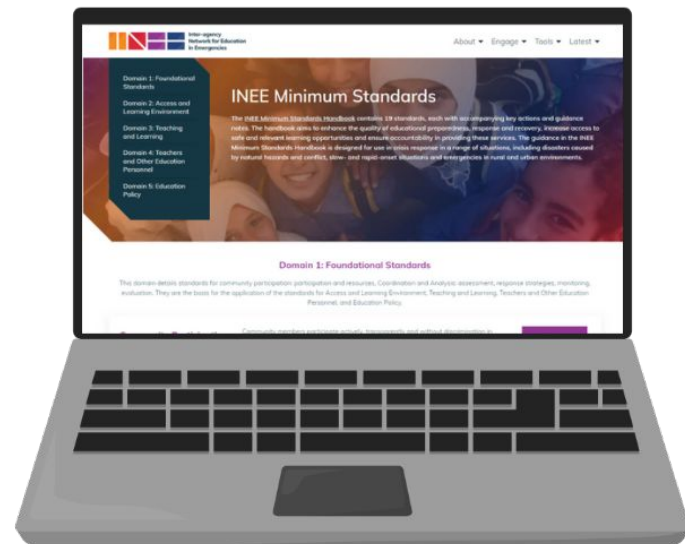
Inter-agency Network for Education in Emergencies

About ▾ Engage ▾ Tools ▾ Latest ▾

Domain 1: Foundational Standards

Domain 2: Access and Learning Environment

Domain 3: Teaching and Learning

Domain 4: Teachers and Other Education Personnel

Domain 5: Education Policy

INEE Minimum Standards

The INEE Minimum Standards Handbook contains 19 standards, each with accompanying key actions and guidance notes. The handbook aims to enhance the quality of educational preparedness, response and recovery, increase access to safe and relevant learning opportunities and ensure accountability in providing these services. The guidance in the INEE Minimum Standards Handbook is designed for use in crisis response in a range of situations, including disasters caused by natural hazards and conflict, slow- and rapid-onset situations and emergencies in rural and urban environments.

Domain 1: Foundational Standards

This domain details standards for community participation: participation and resources, Coordination and Analysis: assessment, response strategies, monitoring, evaluation. They are the basis for the application of the standards for Access and Learning Environment, Teaching and Learning, Teachers and Other Education Personnel, and Education Policy.

Community members participate actively, transparently and without discrimination in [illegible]